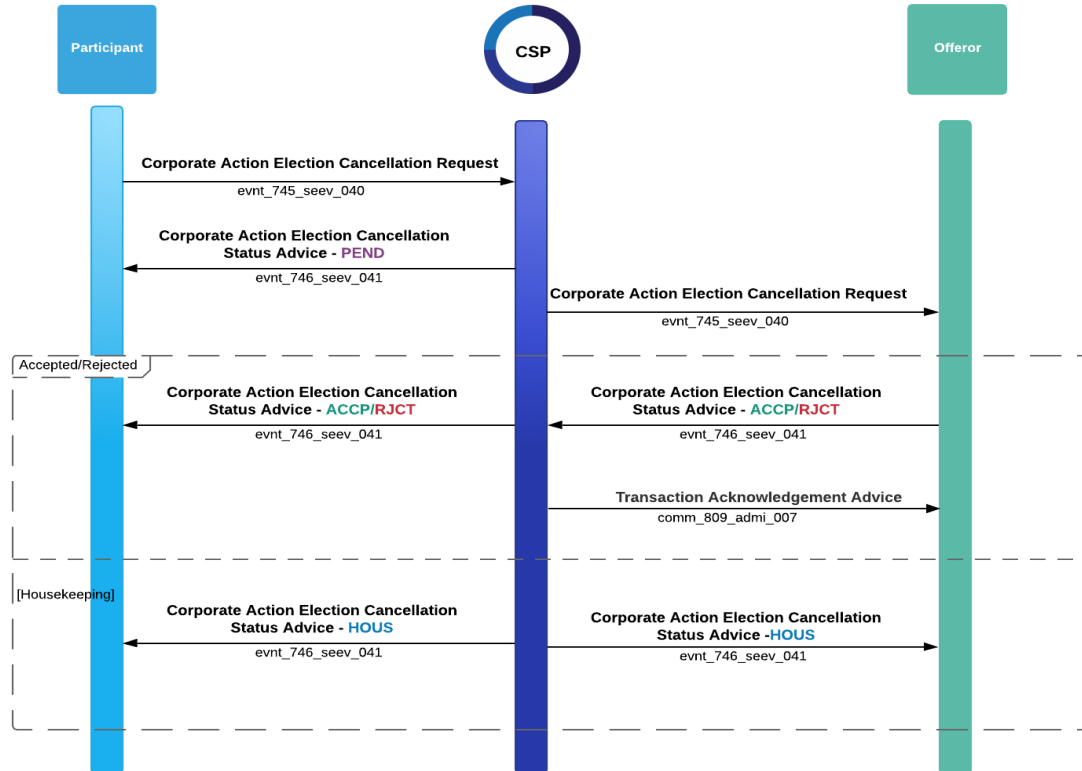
Participant

CSP

Offeror

Corporate Action Election Cancellation Request
evnt_745_seev_040

Corporate Action Election Cancellation Status Advice - PEND
evnt_746_seev_041

Corporate Action Election Cancellation Request
evnt_745_seev_040

Accepted/Rejected

Corporate Action Election Cancellation Status Advice - ACCP/RJCT
evnt_746_seev_041

Corporate Action Election Cancellation Status Advice - ACCP/RJCT
evnt_746_seev_041

Transaction Acknowledgement Advice
comm_809_admi_007

[Housekeeping]

Corporate Action Election Cancellation Status Advice - HOUS
evnt_746_seev_041

Corporate Action Election Cancellation Status Advice -HOUS
evnt_746_seev_041